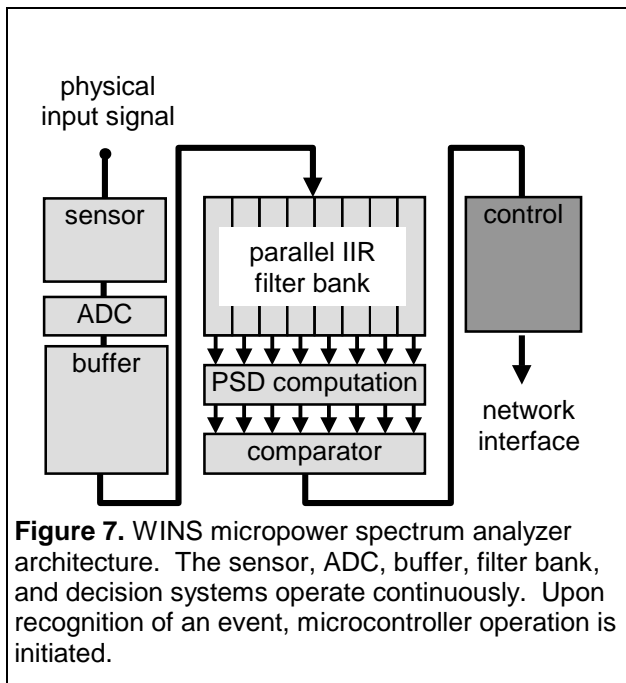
physical input signal

sensor

ADC

buffer

parallel IIR filter bank

PSD computation

comparator

control

network interface

**Figure 7.** WINS micropower spectrum analyzer architecture. The sensor, ADC, buffer, filter bank, and decision systems operate continuously. Upon recognition of an event, microcontroller operation is initiated.